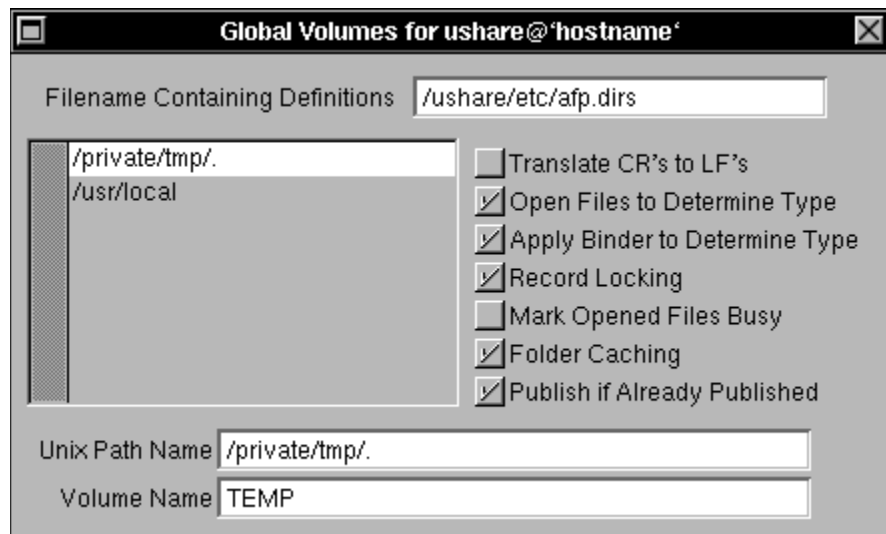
Global Volumes for ushare@'hostname'

Filename Containing Definitions /ushare/etc/afp.dirs

/private/tmp/.
/usr/local

Translate CR's to LF's
Open Files to Determine Type
Apply Binder to Determine Type
Record Locking
Mark Opened Files Busy
Folder Caching
Publish if Already Published

Unix Path Name /private/tmp/.
Volume Name TEMP